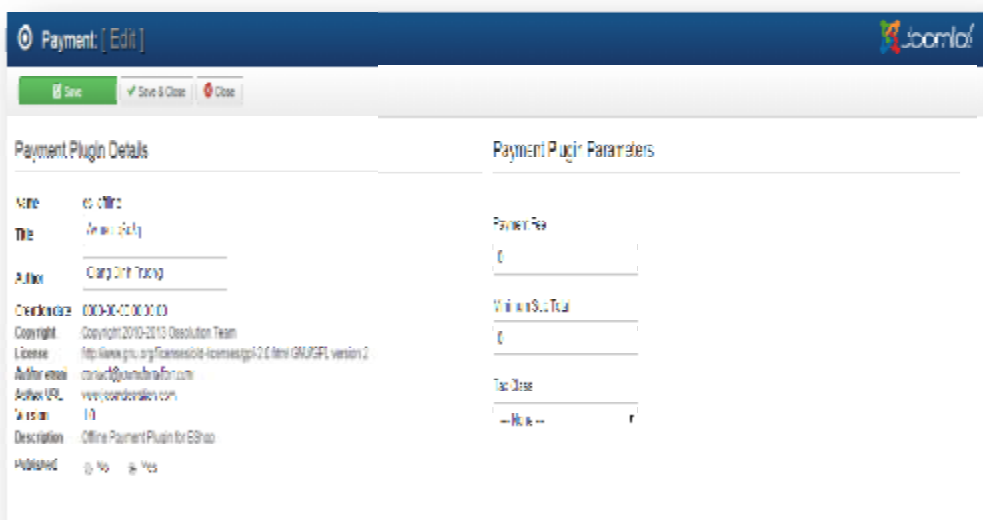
Payment: [ Edit ]

Joomla!

Save

Save & Close

Close

Payment Plugin Details

Name os_offline

Title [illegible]

Author Giang Dinh Truong

Creation date 0000-00-00 00:00:00

Copyright Copyright 2010-2013 Ossolution Team

License http://www.gnu.org/licenses/old-licenses/gpl-2.0.html GNU/GPL version 2

Author email contact@joomdonation.com

Author URL www.joomdonation.com

Version 1.0

Description Offline Payment Plugin for EShop

Published No Yes

Payment Plugin Parameters

Payment Fee

0

Minimum Sub Total

0

Tax Class

-- None --